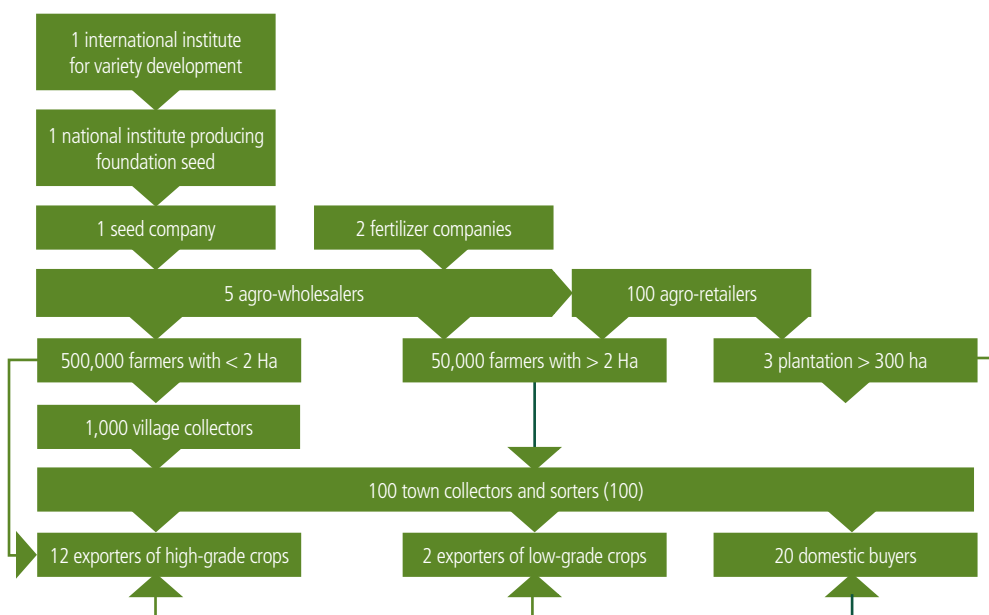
1 international institute for variety development

1 national institute producing foundation seed

1 seed company

2 fertilizer companies

5 agro-wholesalers

100 agro-retailers

500,000 farmers with < 2 Ha

50,000 farmers with > 2 Ha

3 plantation > 300 ha

1,000 village collectors

100 town collectors and sorters (100)

12 exporters of high-grade crops

2 exporters of low-grade crops

20 domestic buyers